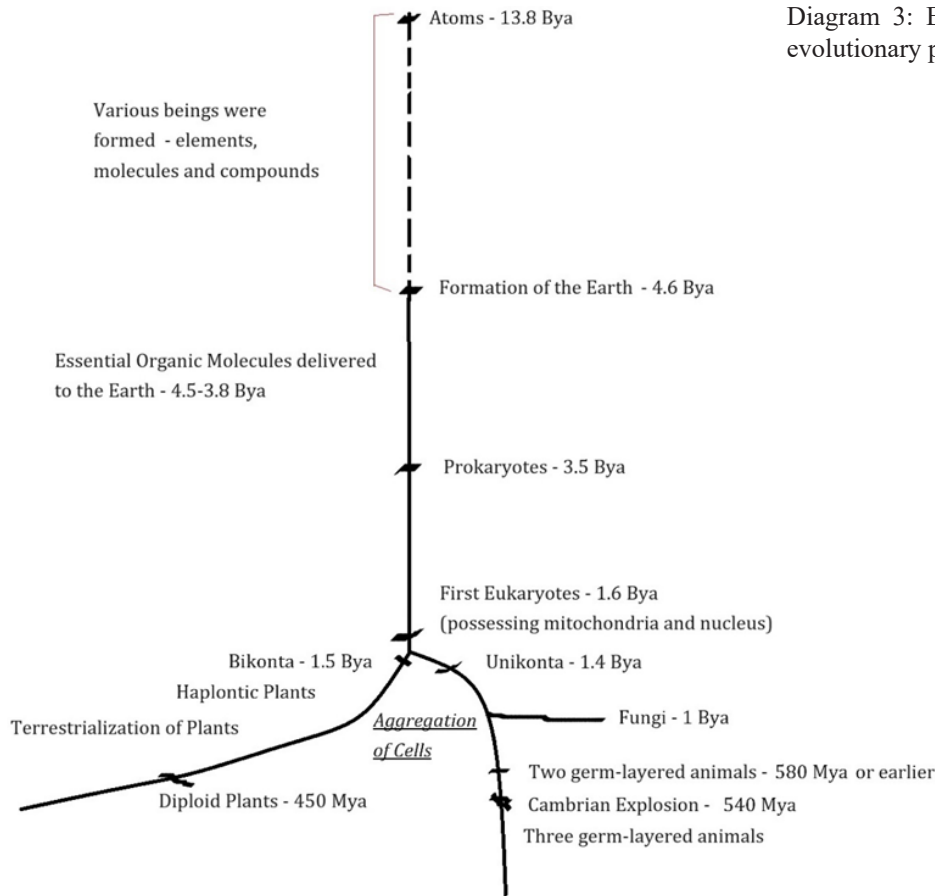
Diagram 3: E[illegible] evolutionary p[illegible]

Atoms - 13.8 Bya

Various beings were formed - elements, molecules and compounds

Formation of the Earth - 4.6 Bya

Essential Organic Molecules delivered to the Earth - 4.5-3.8 Bya

Prokaryotes - 3.5 Bya

First Eukaryotes - 1.6 Bya (possessing mitochondria and nucleus)

Bikonta - 1.5 Bya

Unikonta - 1.4 Bya

Haplontic Plants

Terrestrialization of Plants

Aggregation of Cells

Fungi - 1 Bya

Two germ-layered animals - 580 Mya or earlier

Diploid Plants - 450 Mya

Cambrian Explosion - 540 Mya

Three germ-layered animals